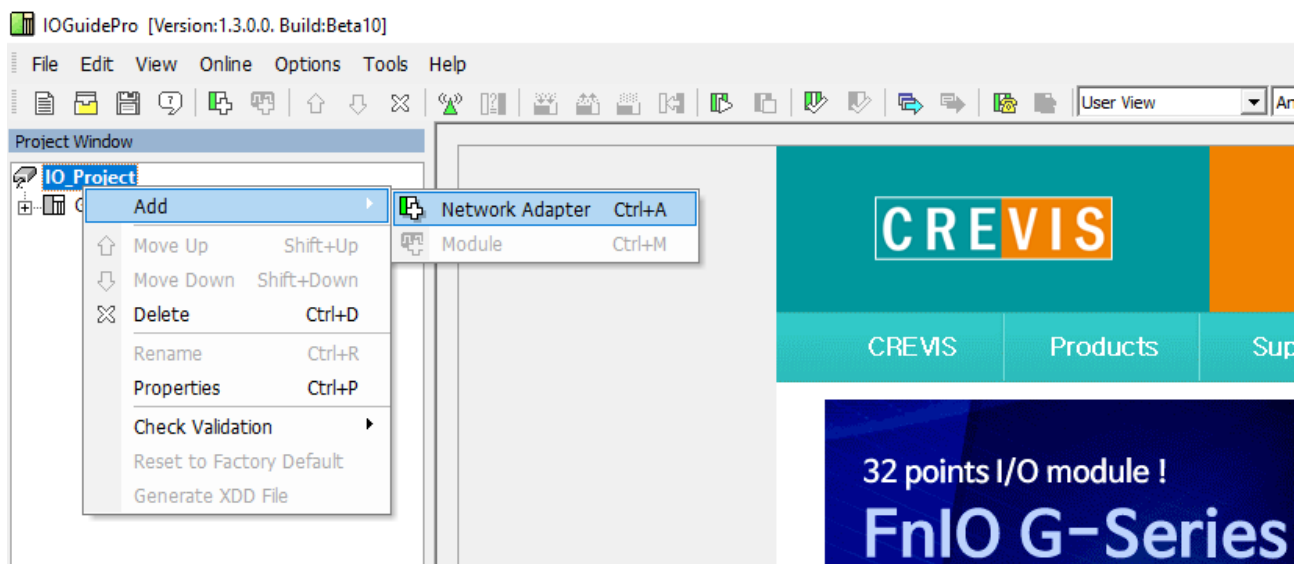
IOGuidePro [Version:1.3.0.0. Build:Beta10]

File Edit View Online Options Tools Help

User View

An

Project Window

IO_Project

C

Add

Network Adapter Ctrl+A

Module Ctrl+M

Move Up Shift+Up

Move Down Shift+Down

Delete Ctrl+D

Rename Ctrl+R

Properties Ctrl+P

Check Validation

Reset to Factory Default

Generate XDD File

CREVIS

CREVIS Products Sup

32 points I/O module !

FnIO G-Series